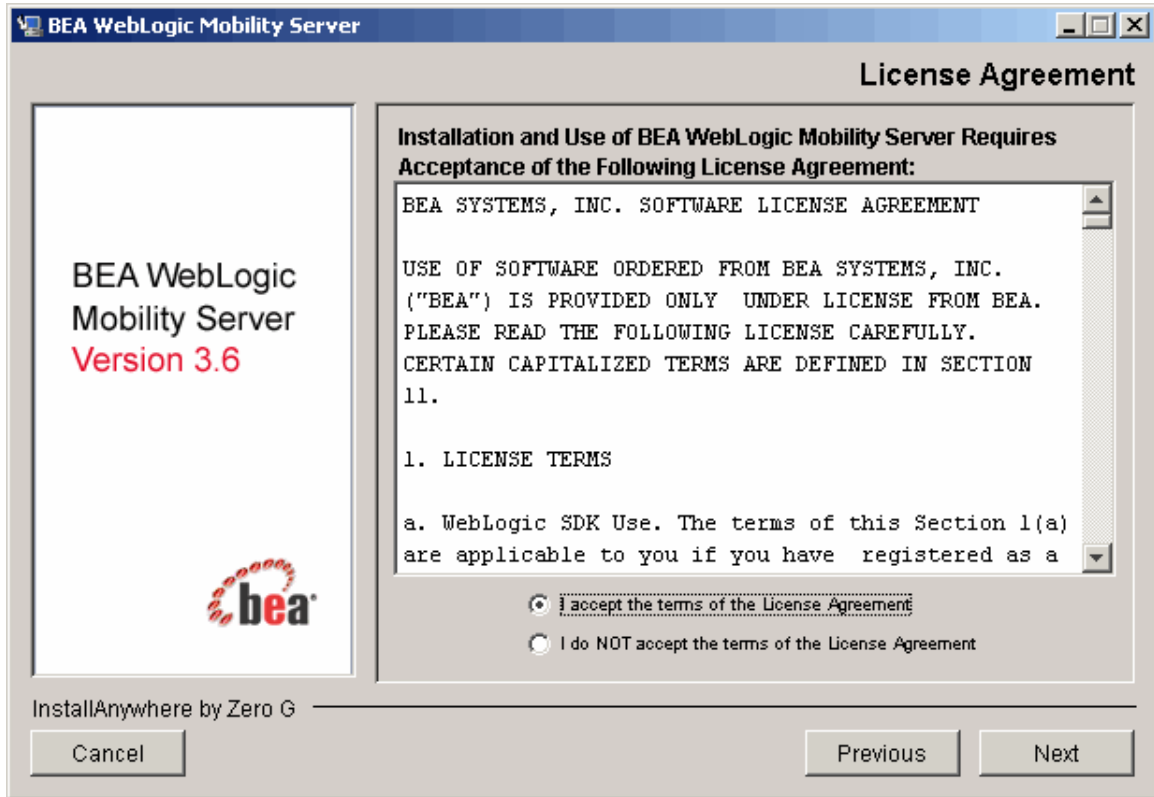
BEA WebLogic Mobility Server

License Agreement

BEA WebLogic Mobility Server Version 3.6

bea

Installation and Use of BEA WebLogic Mobility Server Requires Acceptance of the Following License Agreement:

BEA SYSTEMS, INC. SOFTWARE LICENSE AGREEMENT

USE OF SOFTWARE ORDERED FROM BEA SYSTEMS, INC. ("BEA") IS PROVIDED ONLY UNDER LICENSE FROM BEA. PLEASE READ THE FOLLOWING LICENSE CAREFULLY. CERTAIN CAPITALIZED TERMS ARE DEFINED IN SECTION 11.

1. LICENSE TERMS

a. WebLogic SDK Use. The terms of this Section 1(a) are applicable to you if you have registered as a

I accept the terms of the License Agreement

I do NOT accept the terms of the License Agreement

InstallAnywhere by Zero G

Cancel

Previous

Next